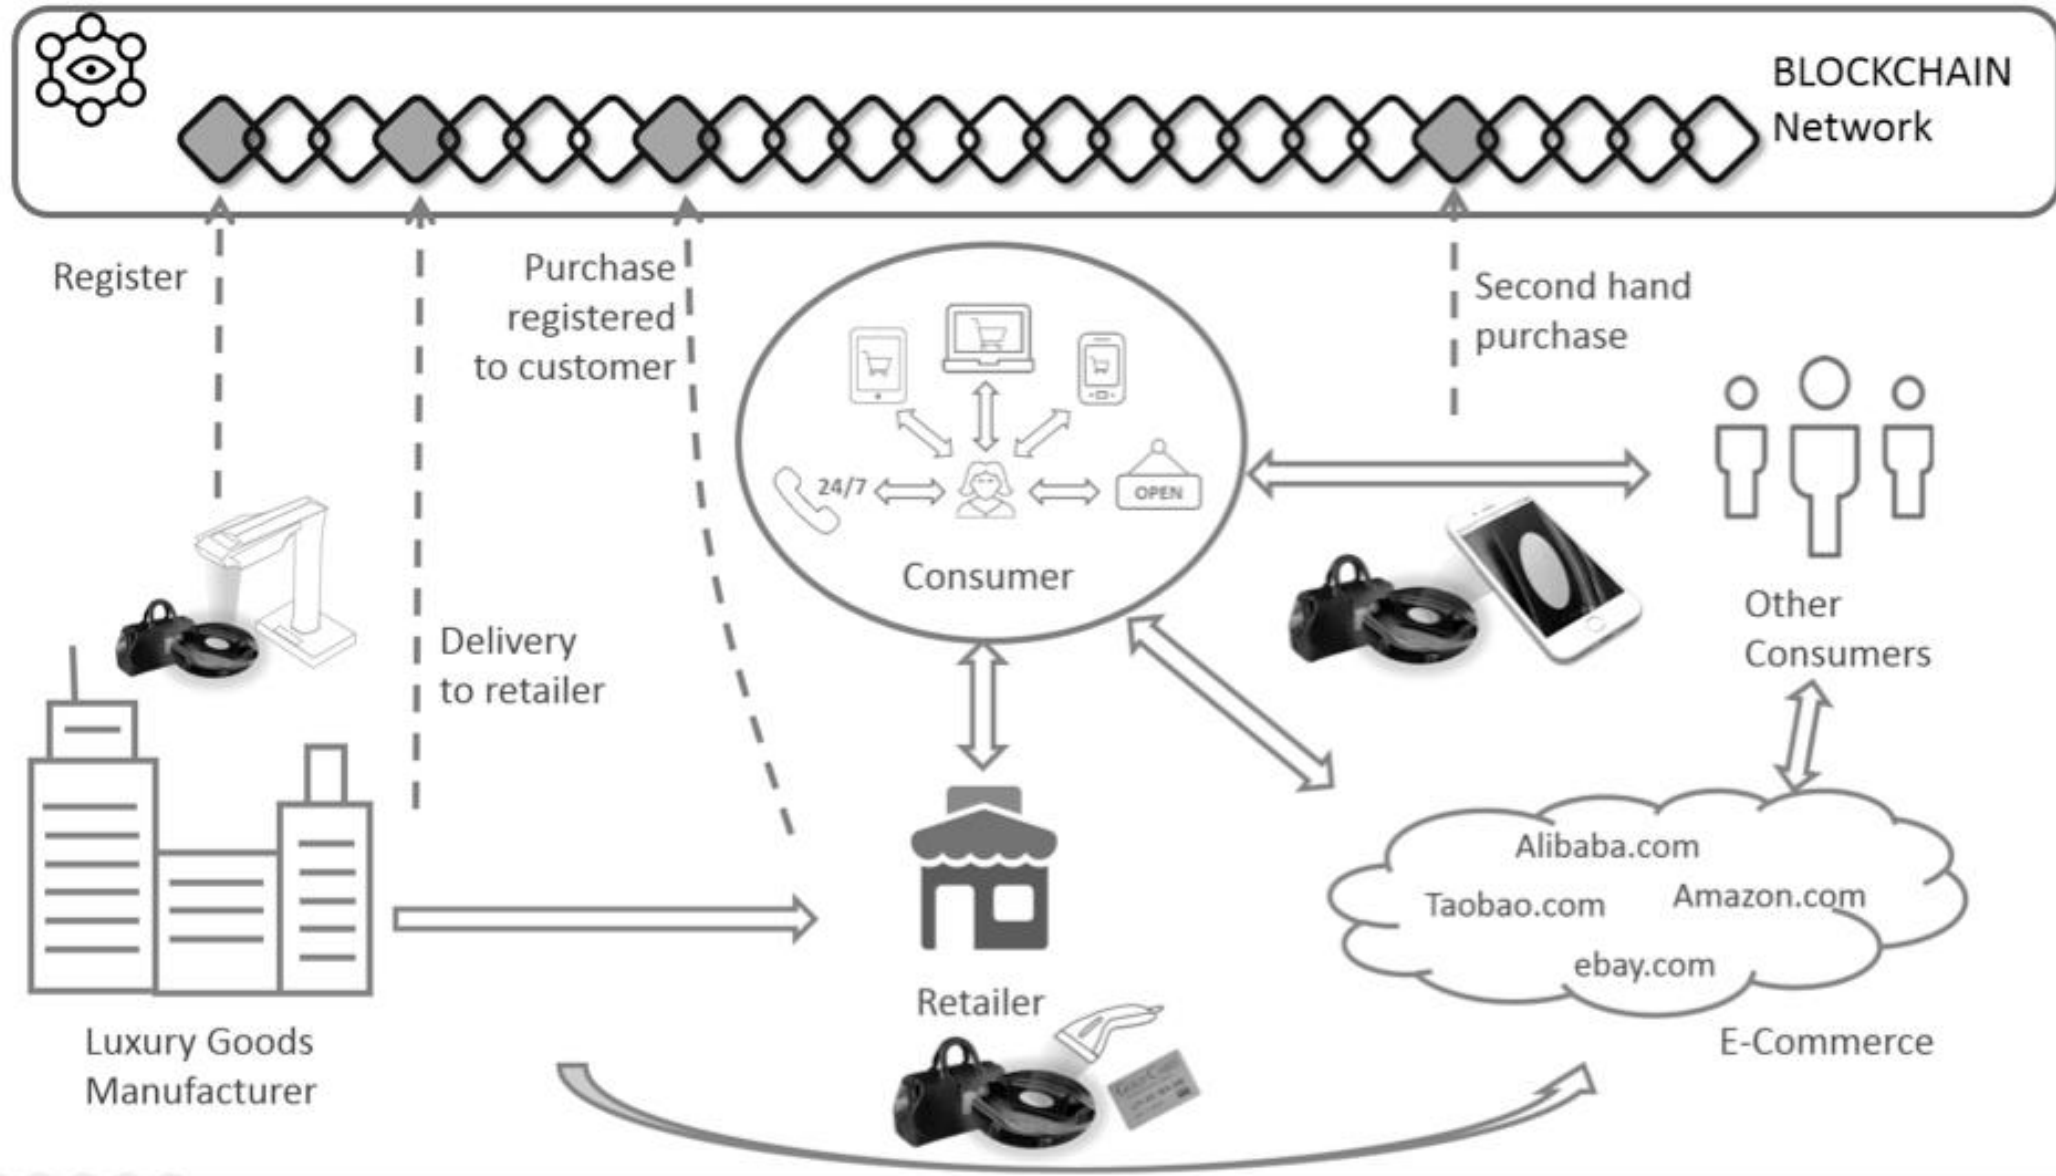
BLOCKCHAIN Network

Register

Purchase registered to customer

Second hand purchase

24/7

OPEN

Consumer

Other Consumers

Delivery to retailer

Alibaba.com

Taobao.com

Amazon.com

ebay.com

Retailer

E-Commerce

Luxury Goods Manufacturer